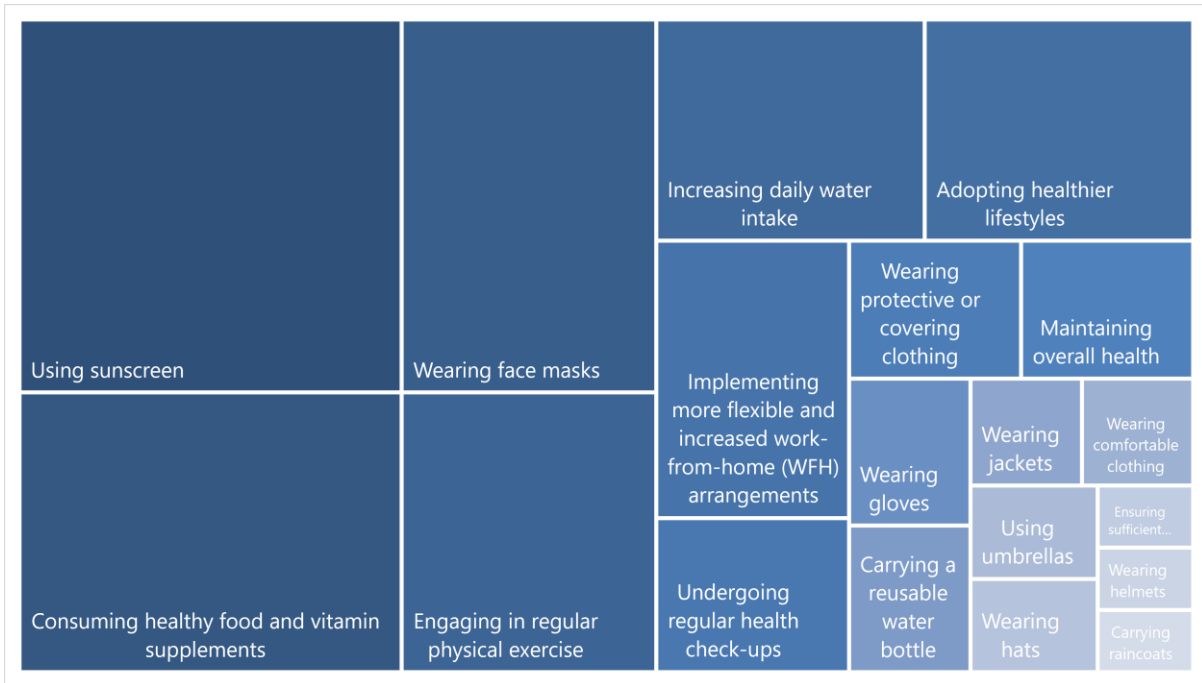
Using sunscreen

Wearing face masks

Increasing daily water intake

Adopting healthier lifestyles

Consuming healthy food and vitamin supplements

Engaging in regular physical exercise

Implementing more flexible and increased work-from-home (WFH) arrangements

Wearing protective or covering clothing

Maintaining overall health

Undergoing regular health check-ups

Wearing gloves

Wearing jackets

Wearing comfortable clothing

Carrying a reusable water bottle

Using umbrellas

Ensuring sufficient...

Wearing helmets

Wearing hats

Carrying raincoats